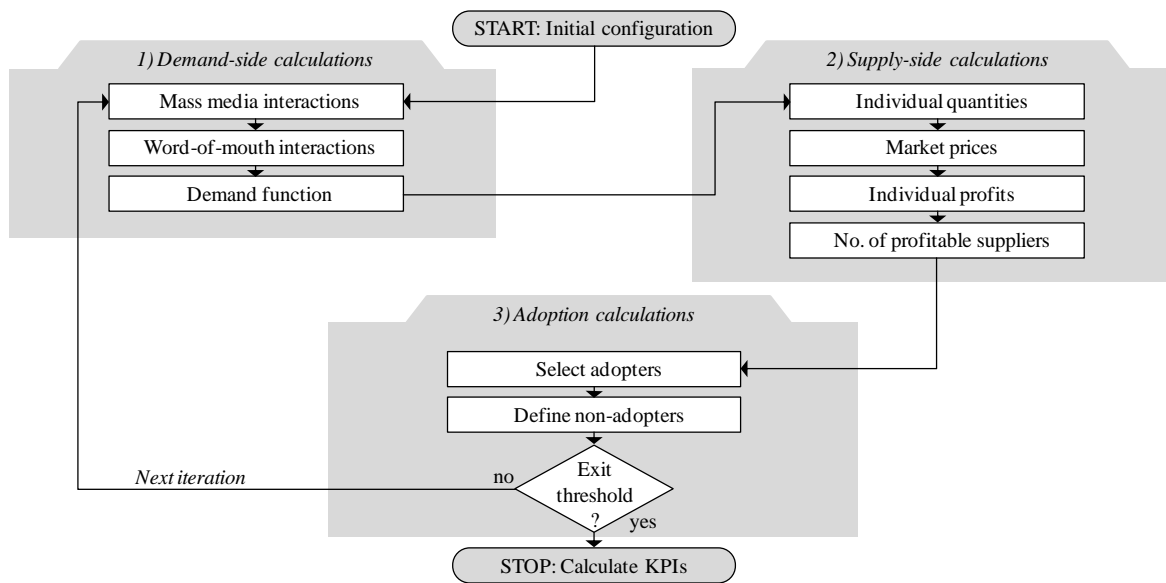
START: Initial configuration

1) Demand-side calculations

Mass media interactions

Word-of-mouth interactions

Demand function

2) Supply-side calculations

Individual quantities

Market prices

Individual profits

No. of profitable suppliers

3) Adoption calculations

Select adopters

Define non-adopters

Exit threshold ?

no

yes

Next iteration

STOP: Calculate KPIs